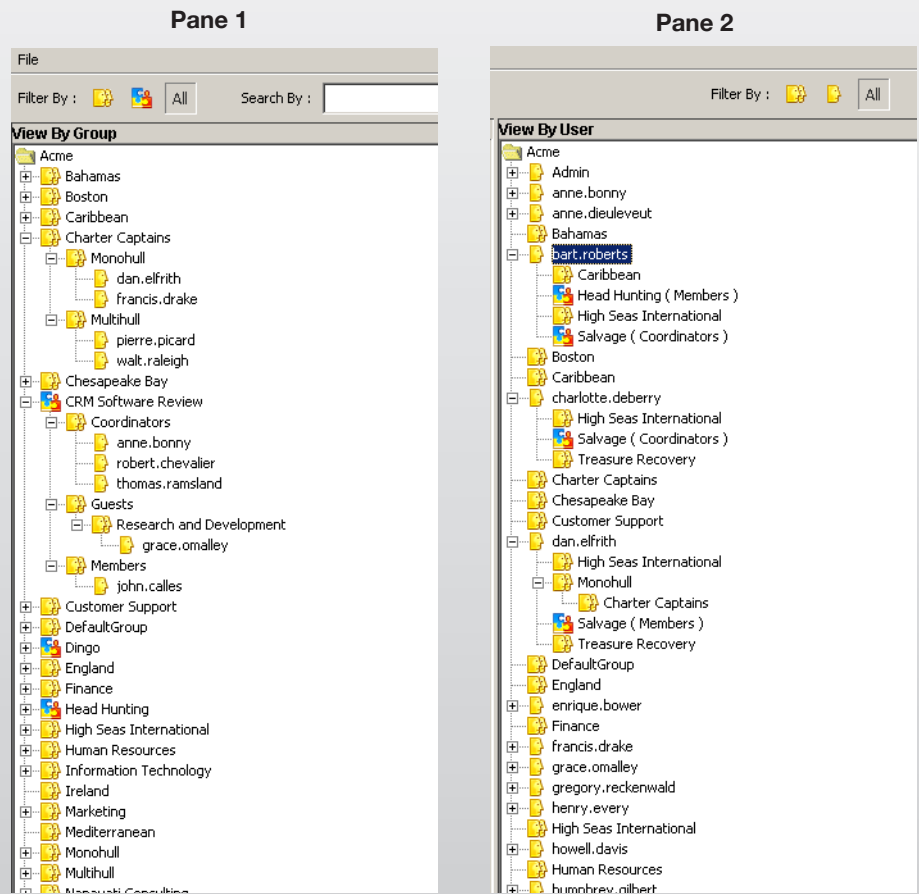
Pane 1

File

Filter By : All Search By :

View By Group

Acme
Bahamas
Boston
Caribbean
Charter Captains
Monohull
dan.elfrith
francis.drake
Multihull
pierre.picard
walt.raleigh
Chesapeake Bay
CRM Software Review
Coordinators
anne.bonny
robert.chevalier
thomas.ramsland
Guests
Research and Development
grace.omalley
Members
john.calles
Customer Support
DefaultGroup
Dingo
England
Finance
Head Hunting
High Seas International
Human Resources
Information Technology
Ireland
Marketing
Mediterranean
Monohull
Multihull
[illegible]

Pane 2

Filter By : All

View By User

Acme
Admin
anne.bonny
anne.dieuleveut
Bahamas
bart.roberts
Caribbean
Head Hunting ( Members )
High Seas International
Salvage ( Coordinators )
Boston
Caribbean
charlotte.deberry
High Seas International
Salvage ( Coordinators )
Treasure Recovery
Charter Captains
Chesapeake Bay
Customer Support
dan.elfrith
High Seas International
Monohull
Charter Captains
Salvage ( Members )
Treasure Recovery
DefaultGroup
England
enrique.bower
Finance
francis.drake
grace.omalley
gregory.reckenwald
henry.every
High Seas International
howell.davis
Human Resources
humphrey.gilbert